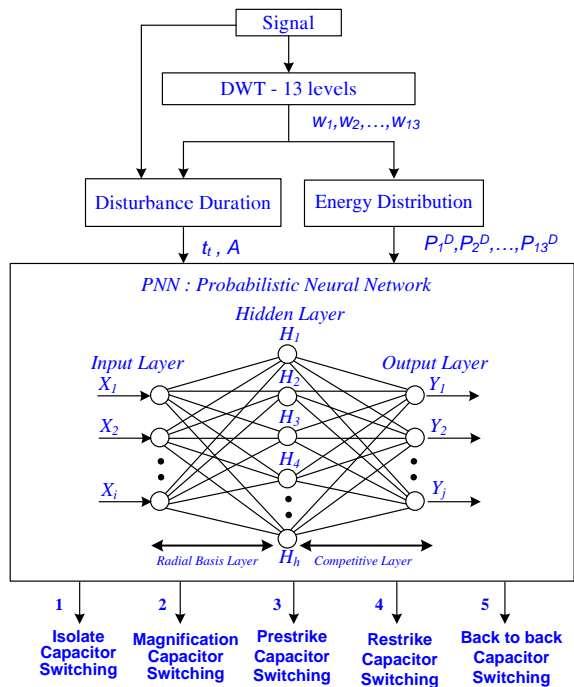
Signal

DWT - 13 levels

$w_1, w_2, \ldots, w_{13}$

Disturbance Duration

Energy Distribution

$t_t$ , $A$

$P_1^D, P_2^D, \ldots, P_{13}^D$

PNN : Probabilistic Neural Network

Hidden Layer

$H_1$

Input Layer

Output Layer

$X_1$

$H_2$

$Y_1$

$H_3$

$X_2$

$Y_2$

$H_4$

$X_i$

$Y_j$

Radial Basis Layer

$H_h$

Competitive Layer

1

Isolate Capacitor Switching

2

Magnification Capacitor Switching

3

Prestrike Capacitor Switching

4

Restrike Capacitor Switching

5

Back to back Capacitor Switching